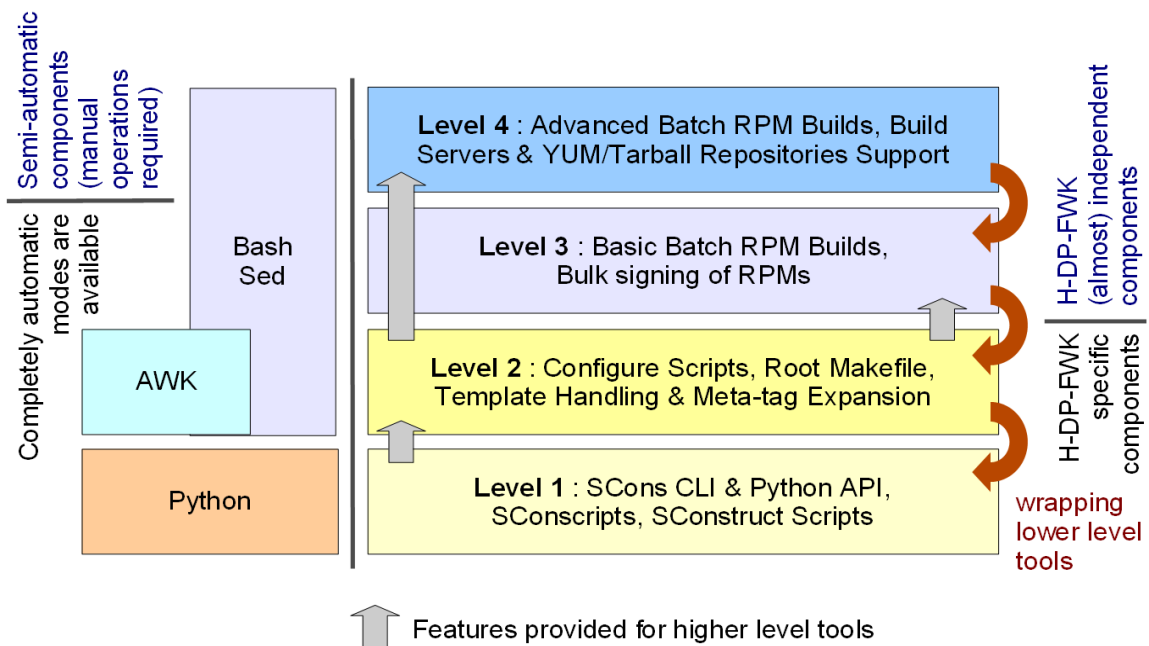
Semi-automatic components (manual operations required)

Completely automatic modes are available

Bash
Sed

AWK

Python

**Level 4** : Advanced Batch RPM Builds, Build Servers & YUM/Tarball Repositories Support

**Level 3** : Basic Batch RPM Builds, Bulk signing of RPMs

**Level 2** : Configure Scripts, Root Makefile, Template Handling & Meta-tag Expansion

**Level 1** : SCons CLI & Python API, SConscripts, SConstruct Scripts

H-DP-FWK (almost) independent components

H-DP-FWK specific components

wrapping lower level tools

Features provided for higher level tools